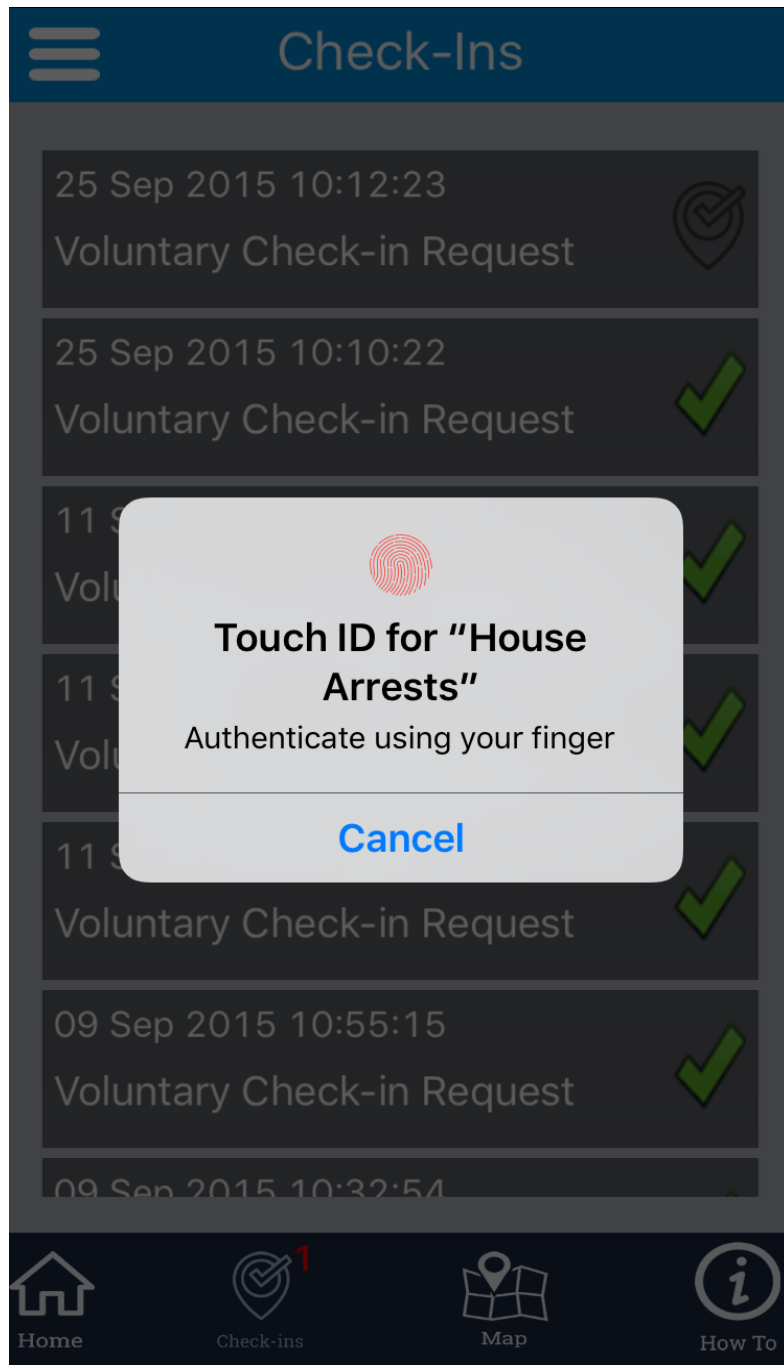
Check-Ins

25 Sep 2015 10:12:23
Voluntary Check-in Request

25 Sep 2015 10:10:22
Voluntary Check-in Request

11 S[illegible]
Volu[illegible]

11 S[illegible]
Volu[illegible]

11 S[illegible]
Voluntary Check-in Request

09 Sep 2015 10:55:15
Voluntary Check-in Request

09 Sep 2015 10:32:54

Touch ID for "House Arrests"
Authenticate using your finger
Cancel

Home
1
Check-ins
Map
How To